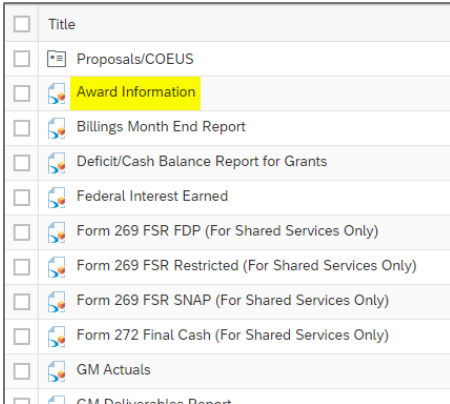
Title
Proposals/COEUS
Award Information
Billings Month End Report
Deficit/Cash Balance Report for Grants
Federal Interest Earned
Form 269 FSR FDP (For Shared Services Only)
Form 269 FSR Restricted (For Shared Services Only)
Form 269 FSR SNAP (For Shared Services Only)
Form 272 Final Cash (For Shared Services Only)
GM Actuals
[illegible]